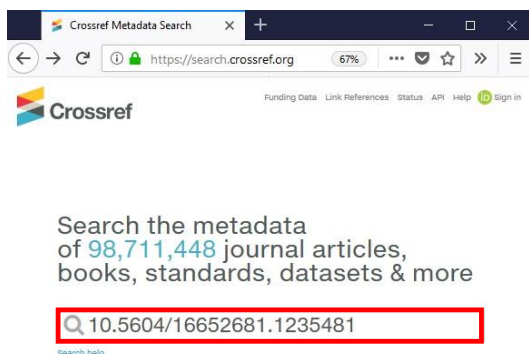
Crossref Metadata Search ✕ +

https://search.crossref.org 67% ••• »

Crossref

Funding Data Link References Status API Help iD Sign in

Search the metadata of 98,711,448 journal articles, books, standards, datasets & more

10.5604/16652681.1235481

Search help